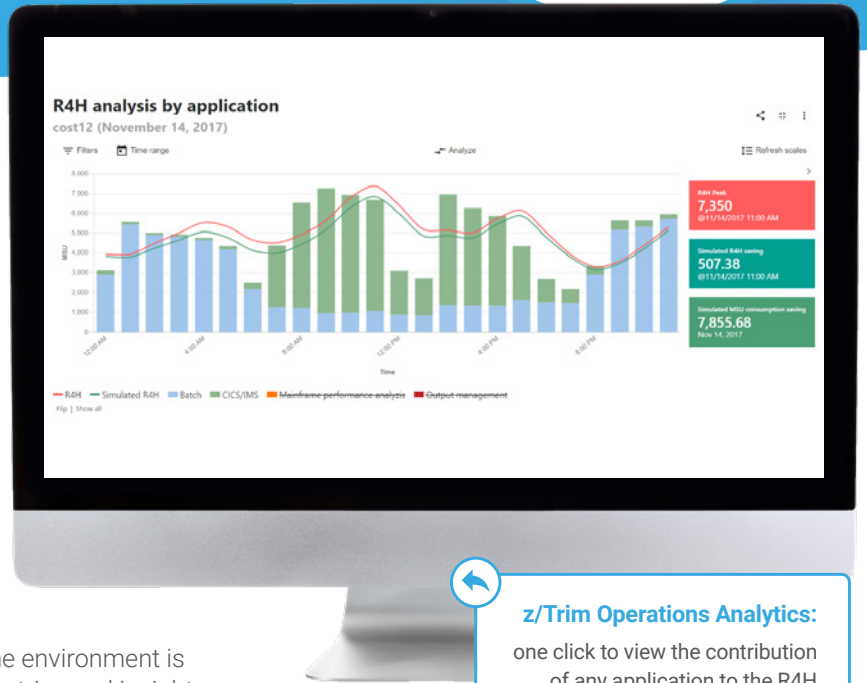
R4H analysis by application
cost12 (November 14, 2017)

Filters
Time range
Analyze
Refresh scales

8,000
7,000
6,000
5,000
4,000
3,000
2,000
1,000
0

MSU

12:00 AM
4:00 AM
8:00 AM
12:00 PM
4:00 PM
8:00 PM

Time

R4H Peak
7,350
@11/14/2017 11:00 AM

Simulated R4H saving
507.38
@11/14/2017 11:00 AM

Simulated MSU consumption saving
7,855.68
Nov 14, 2017

R4H Simulated R4H Batch CICS/IMS Mainframe performance analysis Output management
Flip | Show all

z/Trim Operations Analytics:
one click to view the contribution
of any application to the R4H

he environment is